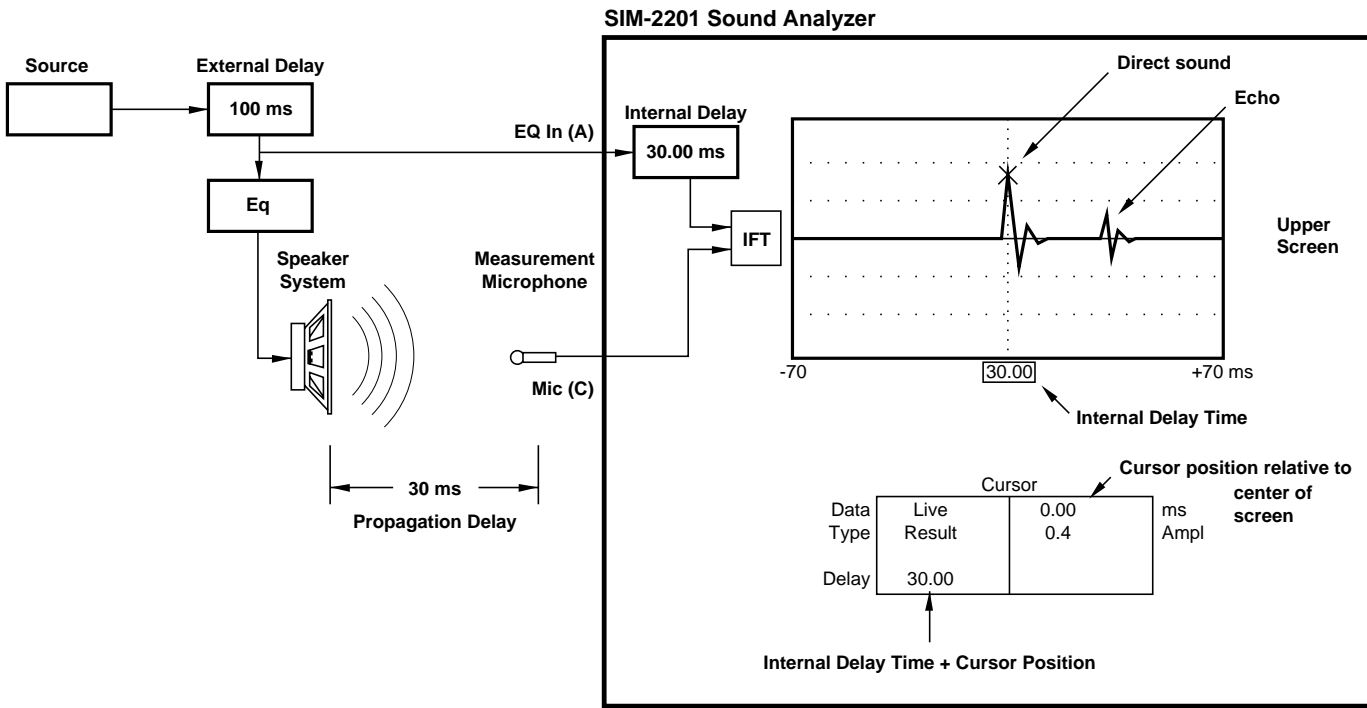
SIM-2201 Sound Analyzer

Source

External Delay

100 ms

Eq

Speaker System

EQ In (A)

Internal Delay

30.00 ms

IFT

Measurement Microphone

Mic (C)

30 ms

Propagation Delay

Direct sound

Echo

Upper Screen

-70

30.00

+70 ms

Internal Delay Time

Cursor

Cursor position relative to center of screen

| | | Cursor | |
|---|---|---|---|
| Data | Live | 0.00 | ms |
| Type | Result | 0.4 | Ampl |
| Delay | 30.00 | | |

Internal Delay Time + Cursor Position